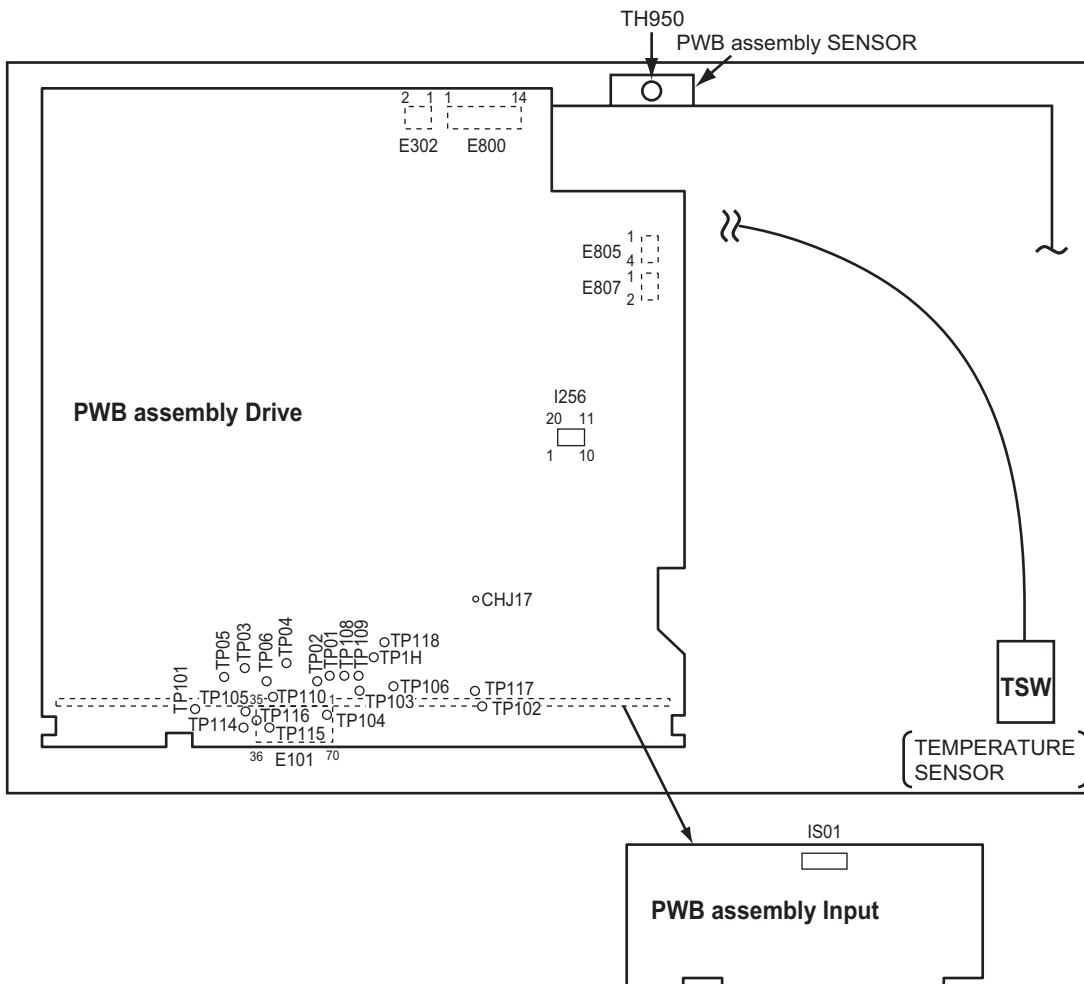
TH950
PWB assembly SENSOR

2 1 1 14
E302 E800

E805 1 4
E807 1 2

PWB assembly Drive

I256
20 11
1 10

CHJ17

TP101 TP05 TP03 TP06 TP04 TP02 TP01 TP108 TP109 TP118 TP1H
TP105 35 TP110 1 TP106 TP117
TP103 TP102
TP114 TP116 TP104
TP115
36 E101 70

TSW

TEMPERATURE SENSOR

IS01

PWB assembly Input